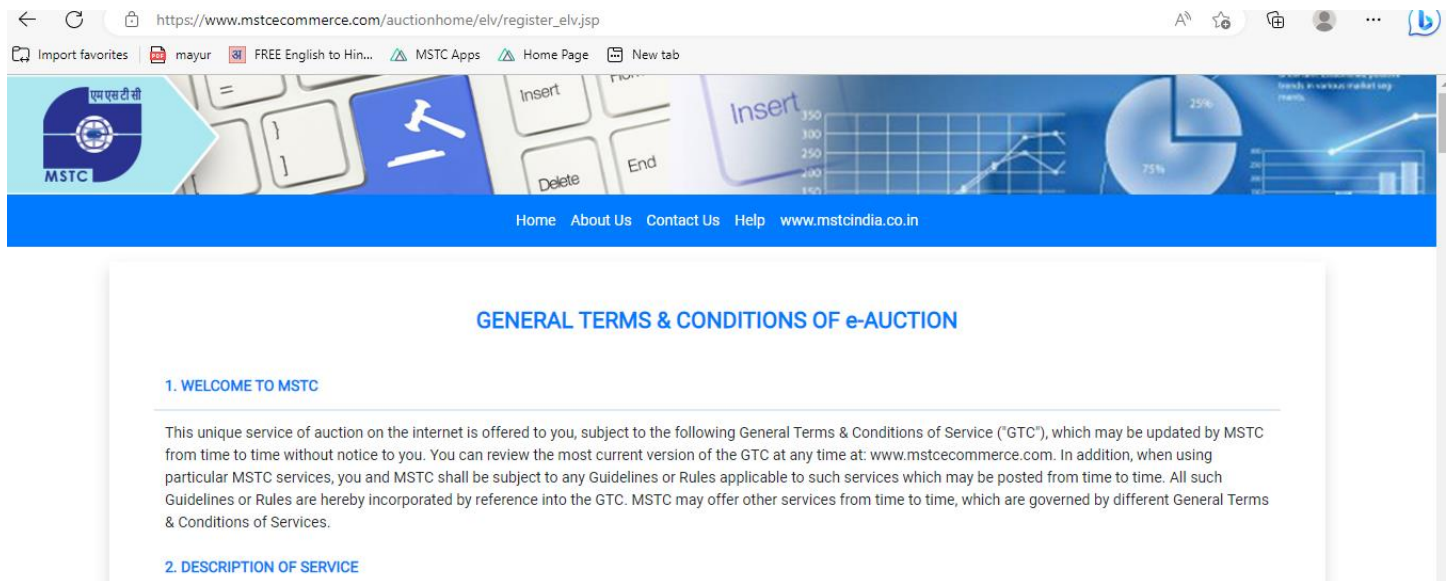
https://www.mstcecommerce.com/auctionhome/elv/register_elv.jsp

Import favorites | mayur | FREE English to Hin... | MSTC Apps | Home Page | New tab

एमएसटीसी
MSTC

Insert
Delete
End
Insert
350
300
250
200
150
25%
75%

Home About Us Contact Us Help www.mstcindia.co.in

GENERAL TERMS & CONDITIONS OF e-AUCTION

1. WELCOME TO MSTC

This unique service of auction on the internet is offered to you, subject to the following General Terms & Conditions of Service ("GTC"), which may be updated by MSTC from time to time without notice to you. You can review the most current version of the GTC at any time at: www.mstcecommerce.com. In addition, when using particular MSTC services, you and MSTC shall be subject to any Guidelines or Rules applicable to such services which may be posted from time to time. All such Guidelines or Rules are hereby incorporated by reference into the GTC. MSTC may offer other services from time to time, which are governed by different General Terms & Conditions of Services.

2. DESCRIPTION OF SERVICE